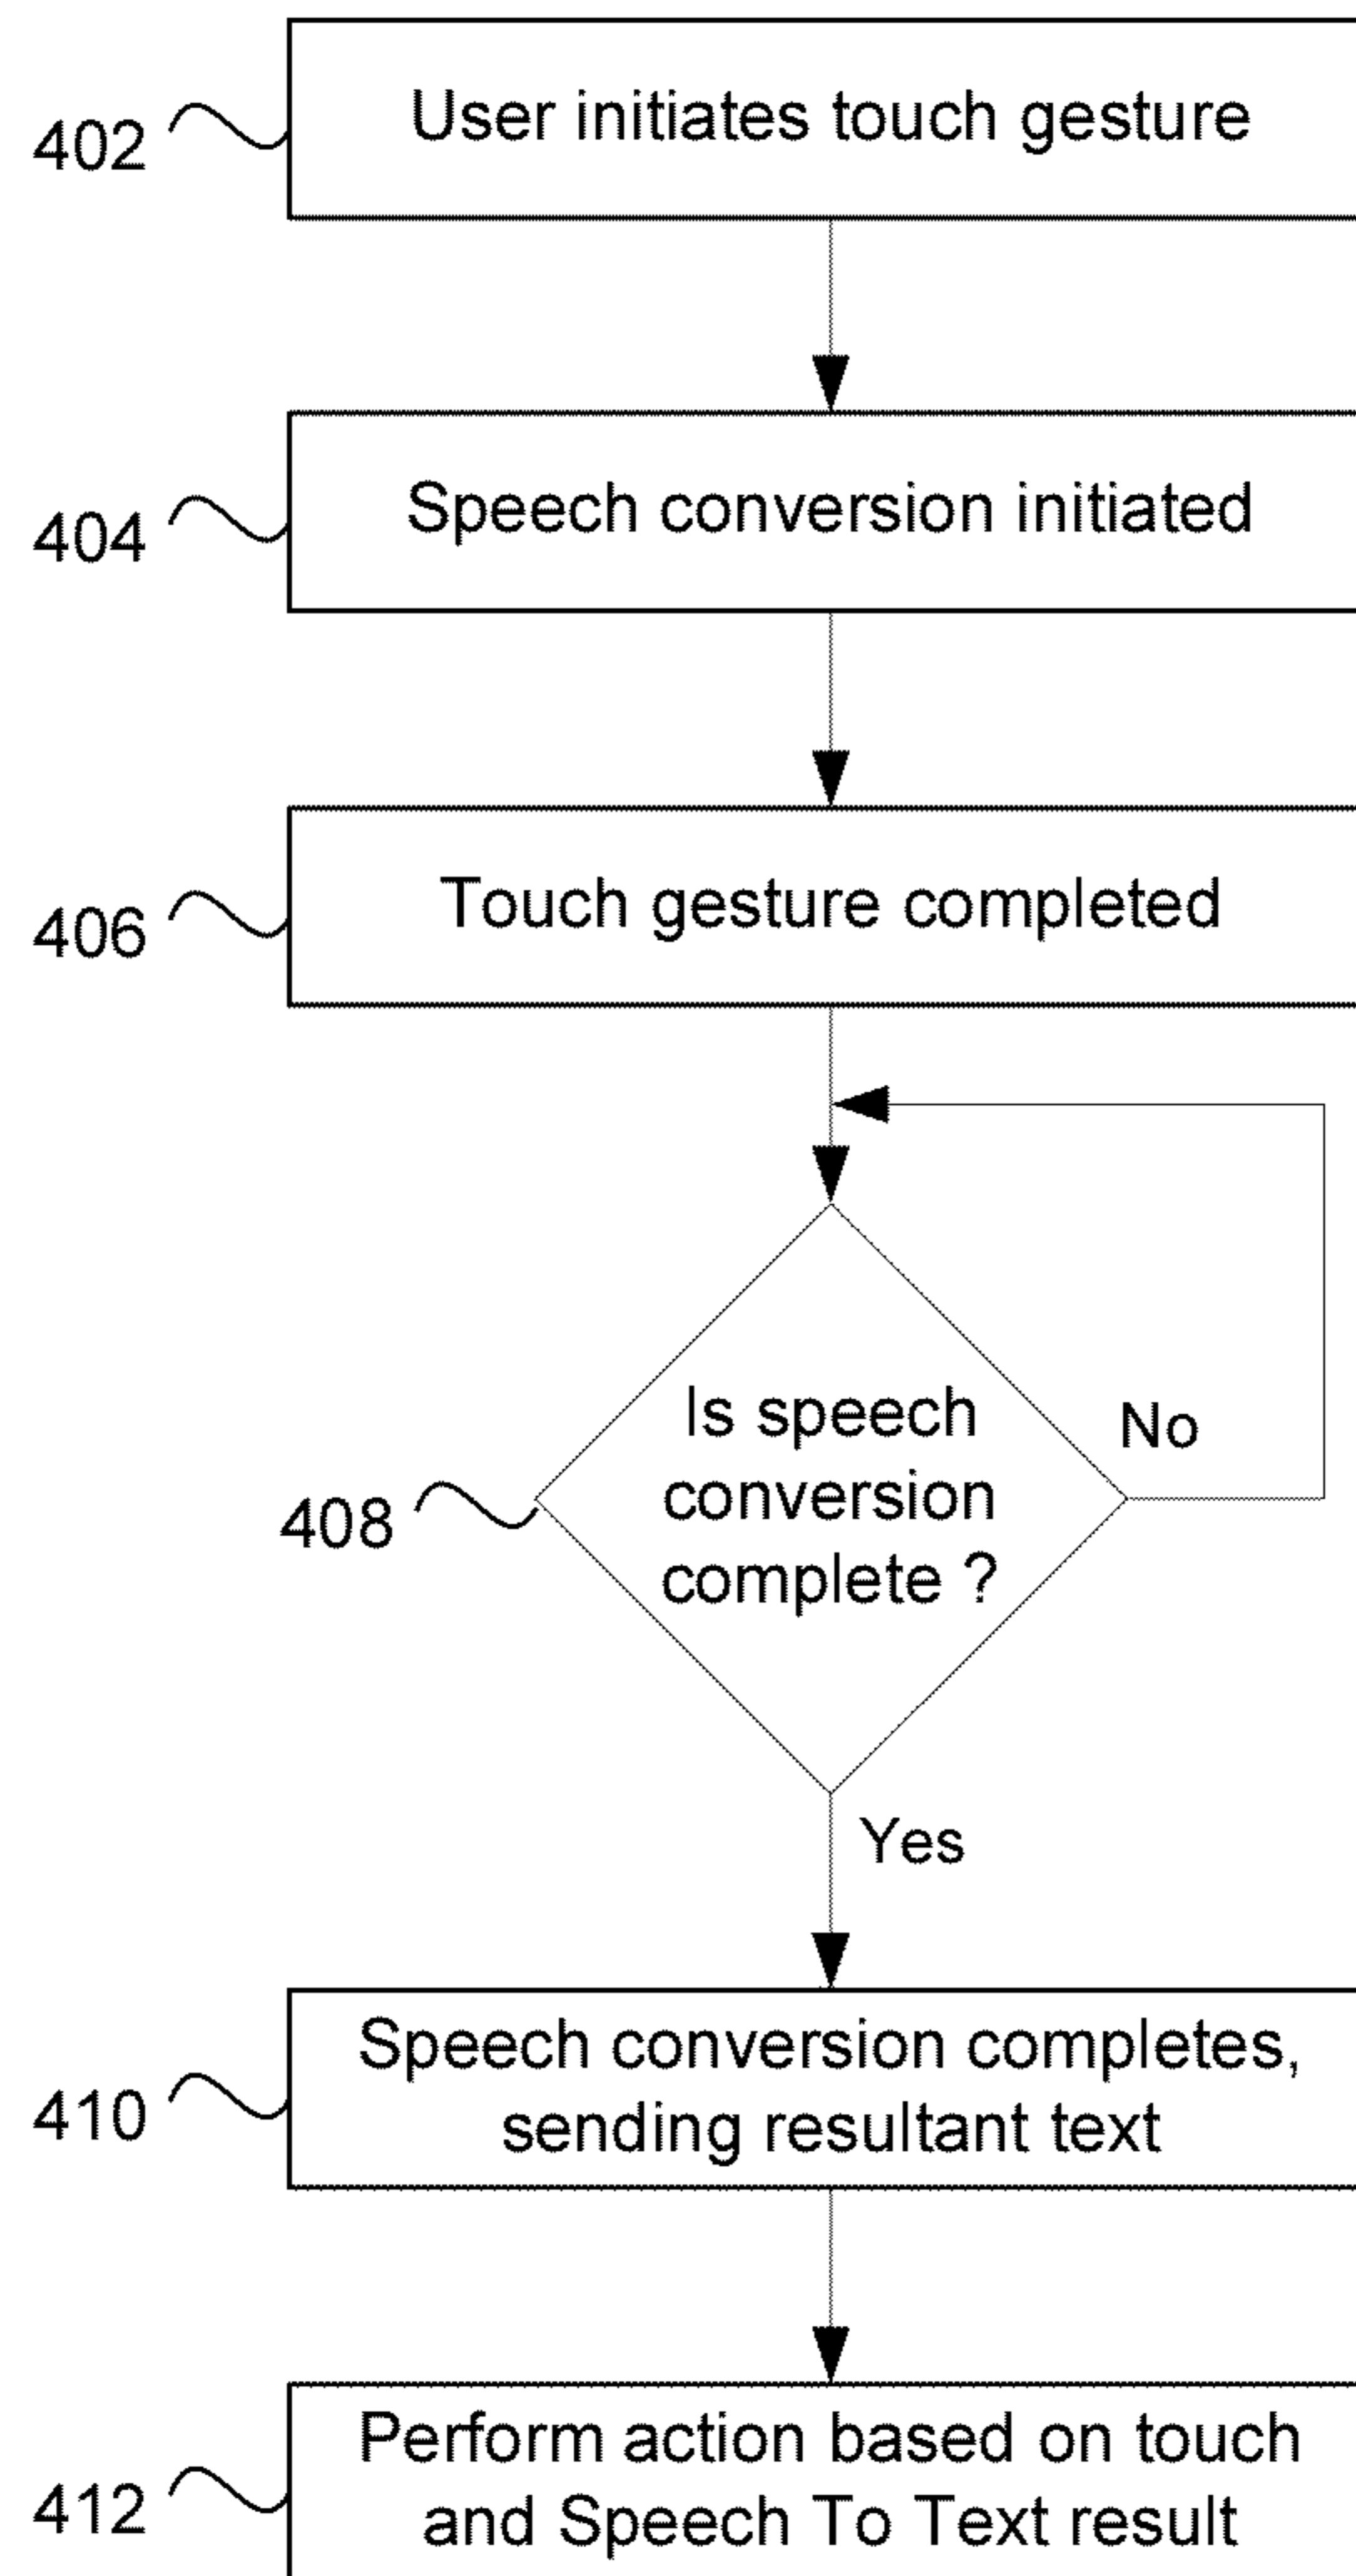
402
User initiates touch gesture

404
Speech conversion initiated

406
Touch gesture completed

408
Is speech conversion complete ?

No

Yes

410
Speech conversion completes, sending resultant text

412
Perform action based on touch and Speech To Text result